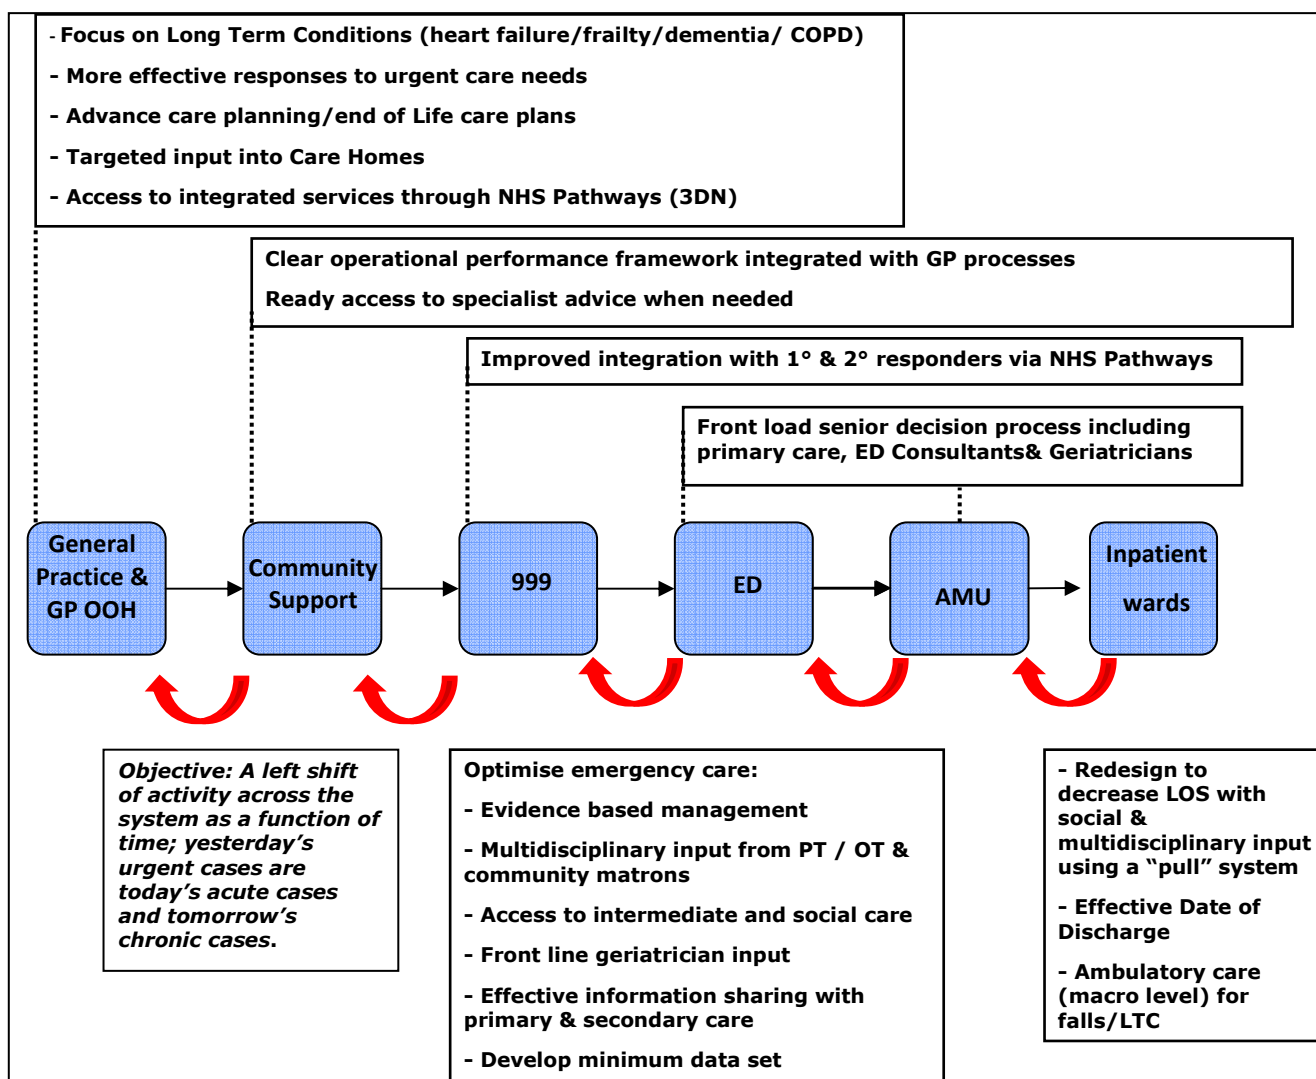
- Focus on Long Term Conditions (heart failure/frailty/dementia/ COPD)

- More effective responses to urgent care needs

- Advance care planning/end of Life care plans

- Targeted input into Care Homes

- Access to integrated services through NHS Pathways (3DN)

Clear operational performance framework integrated with GP processes

Ready access to specialist advice when needed

Improved integration with 1° & 2° responders via NHS Pathways

Front load senior decision process including primary care, ED Consultants& Geriatricians

General Practice & GP OOH

Community Support

999

ED

AMU

Inpatient wards

*Objective: A left shift of activity across the system as a function of time; yesterday's urgent cases are today's acute cases and tomorrow's chronic cases.*

Optimise emergency care:

- Evidence based management

- Multidisciplinary input from PT / OT & community matrons

- Access to intermediate and social care

- Front line geriatrician input

- Effective information sharing with primary & secondary care

- Develop minimum data set

- Redesign to decrease LOS with social & multidisciplinary input using a "pull" system

- Effective Date of Discharge

- Ambulatory care (macro level) for falls/LTC